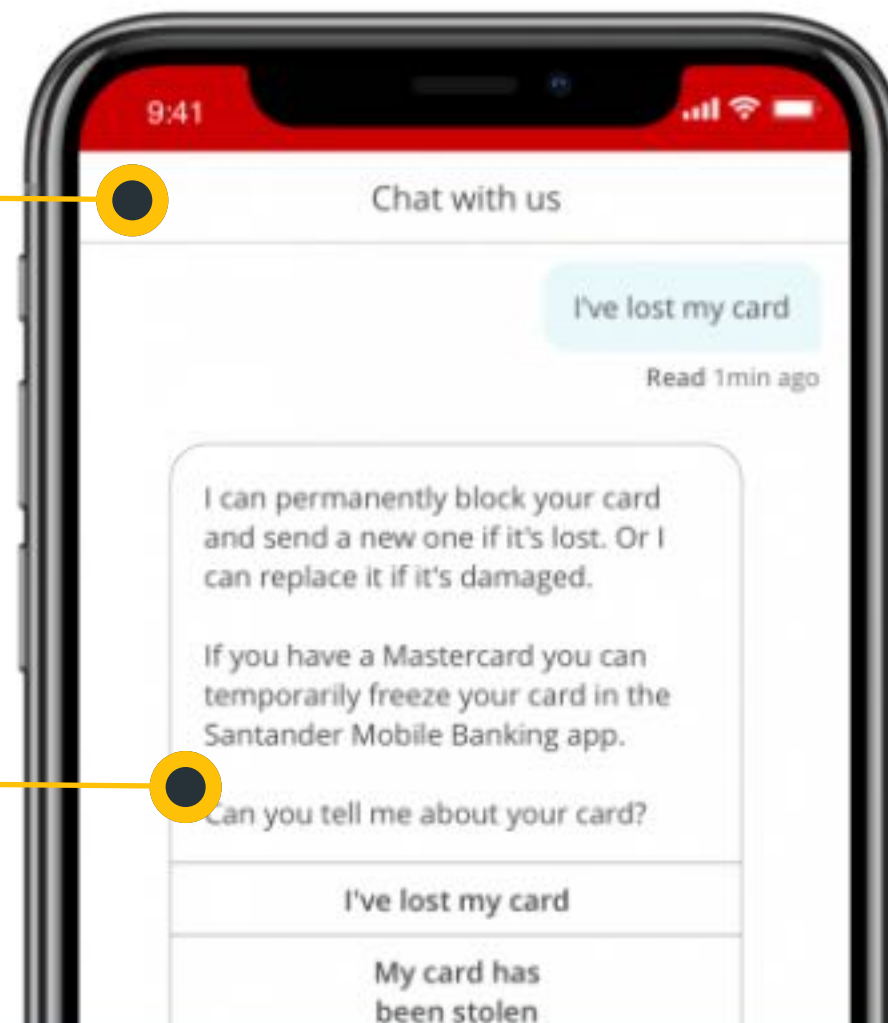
9:41

Chat with us

I've lost my card

Read 1min ago

I can permanently block your card and send a new one if it's lost. Or I can replace it if it's damaged.

If you have a Mastercard you can temporarily freeze your card in the Santander Mobile Banking app.

Can you tell me about your card?

I've lost my card

My card has been stolen